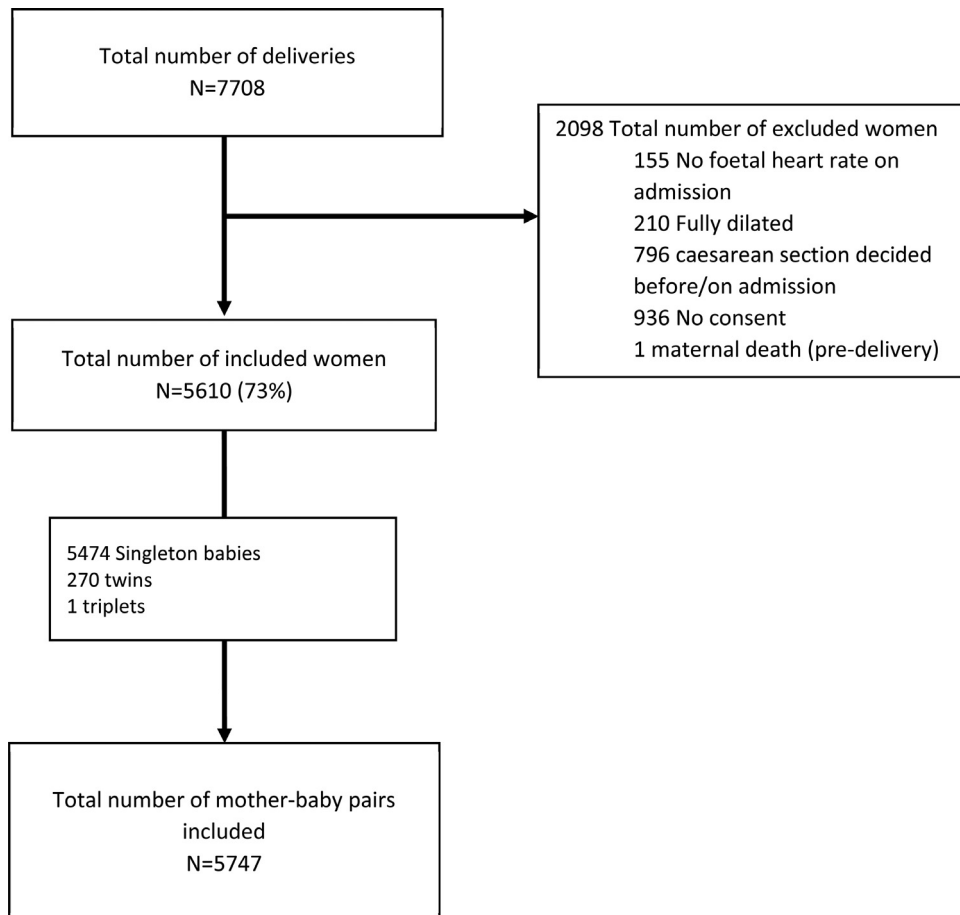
Total number of deliveries
N=7708

2098 Total number of excluded women
155 No foetal heart rate on admission
210 Fully dilated
796 caesarean section decided before/on admission
936 No consent
1 maternal death (pre-delivery)

Total number of included women
N=5610 (73%)

5474 Singleton babies
270 twins
1 triplets

Total number of mother-baby pairs included
N=5747